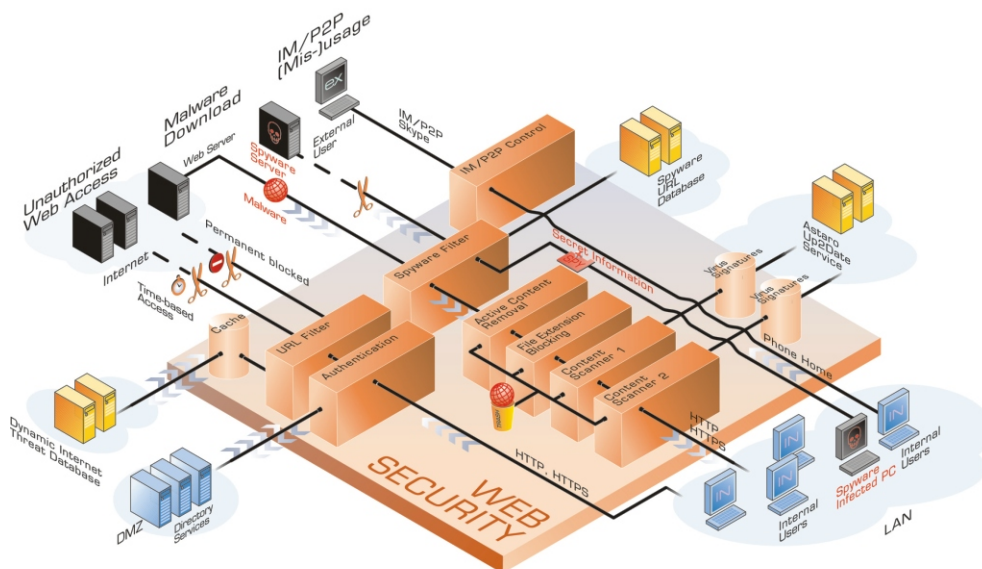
IM/P2P
(Mis-)usage

Malware
Download

Unauthorized
Web Access

ex

External
User

IM/P2P
Skype

Web Server

Spyware
Server

Malware

Internet

Permanent blocked

Time-based
Access

IM/P2P Control

Spyware
URL
Database

Astaro
Up2Date
Service

Secret Information

Virus
Signatures

Virus
Signatures

Phone Home

Spyware Filter

Active Content
Removal

File Extension
Blocking

Content
Scanner 1

Content
Scanner 2

Cache

URL Filter

Authentication

Dynamic Internet
Threat Database

DMZ

Directory
Services

HTTP, HTTPS

HTTP
HTTPS

WEB
SECURITY

Internal
Users

Spyware
Infected PC

Internal
Users

LAN